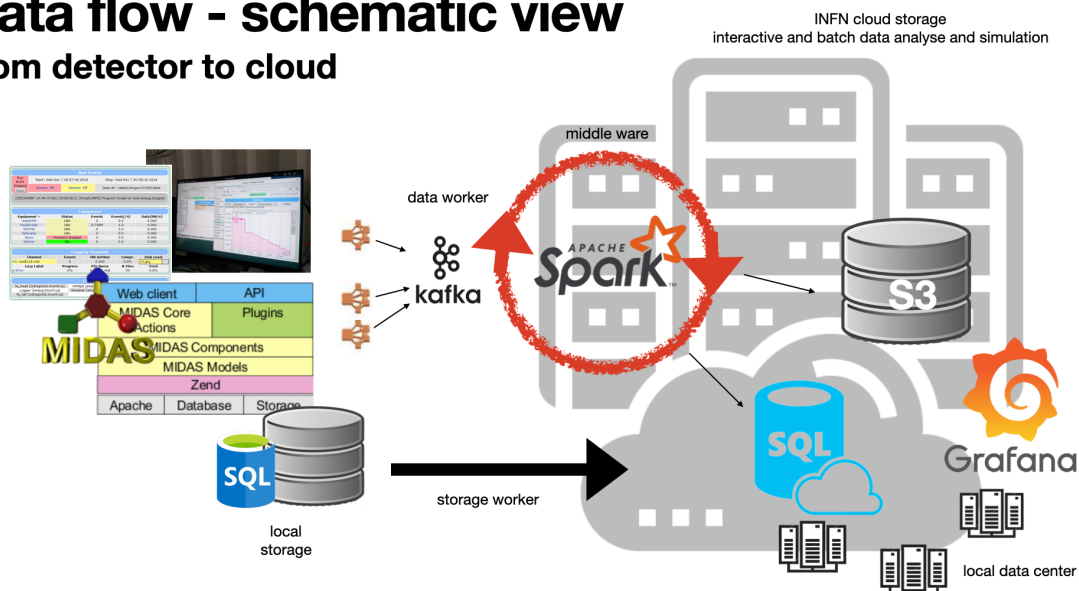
ata flow - schematic view
om detector to cloud

INFN cloud storage
interactive and batch data analyse and simulation

middle ware

data worker

kafka

APACHE Spark

S3

Web client | API
MIDAS Core Actions | Plugins
MIDAS Components
MIDAS Models
Zend
Apache | Database | Storage

MIDAS

SQL

SQL

Grafana

storage worker

local storage

local data center